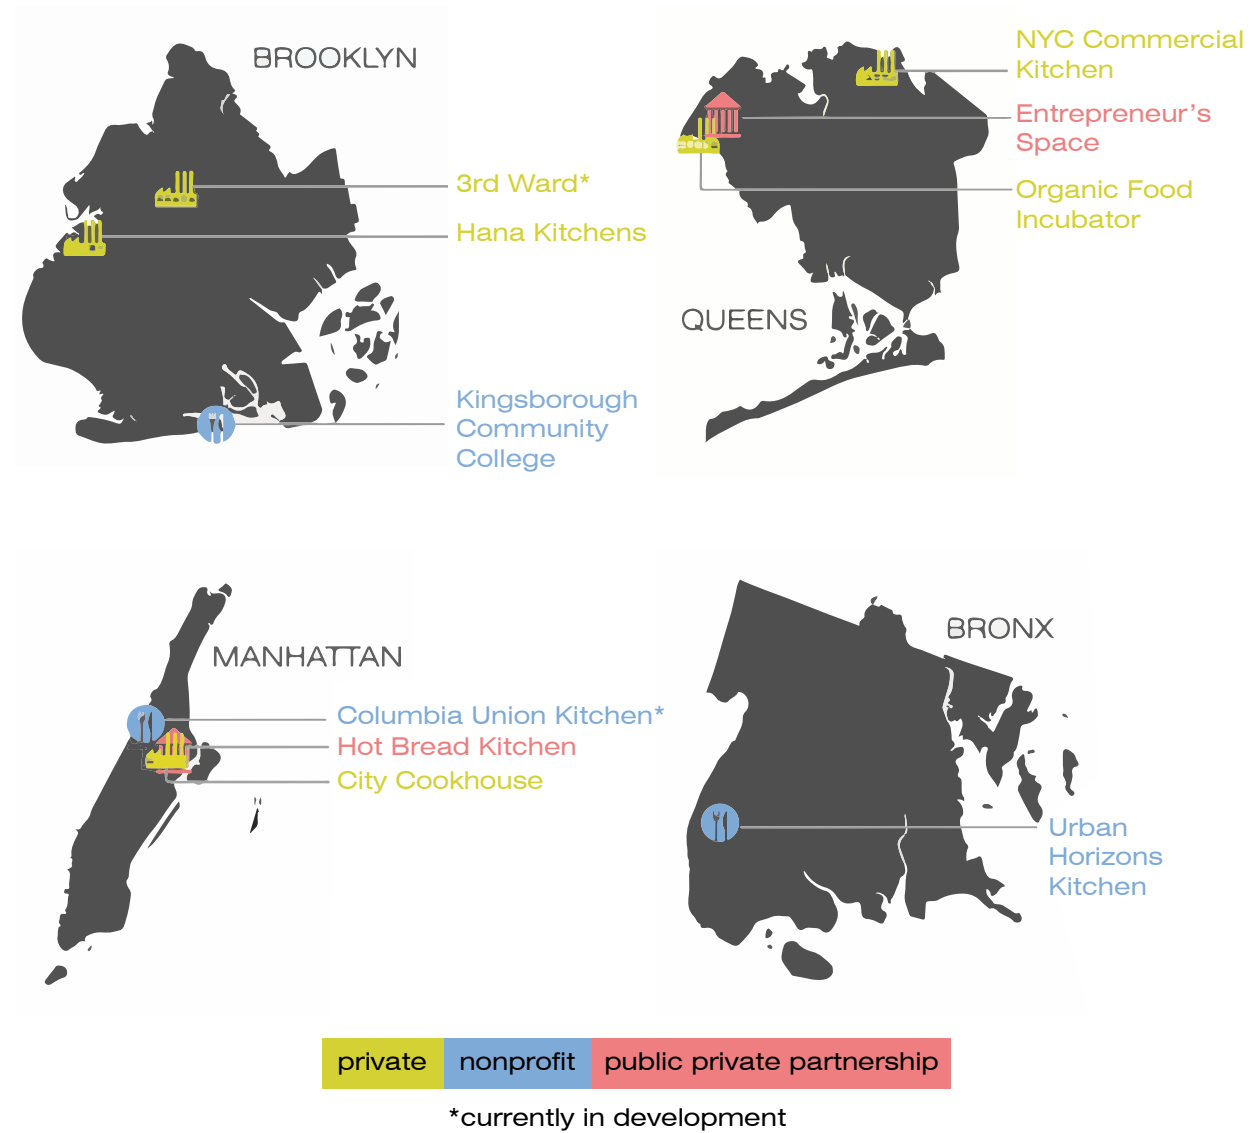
BROOKLYN

3rd Ward*

Hana Kitchens

Kingsborough Community College

NYC Commercial Kitchen

Entrepreneur's Space

Organic Food Incubator

QUEENS

MANHATTAN

Columbia Union Kitchen*

Hot Bread Kitchen

City Cookhouse

BRONX

Urban Horizons Kitchen

| private | nonprofit | public private partnership |
|---|---|---|

*currently in development